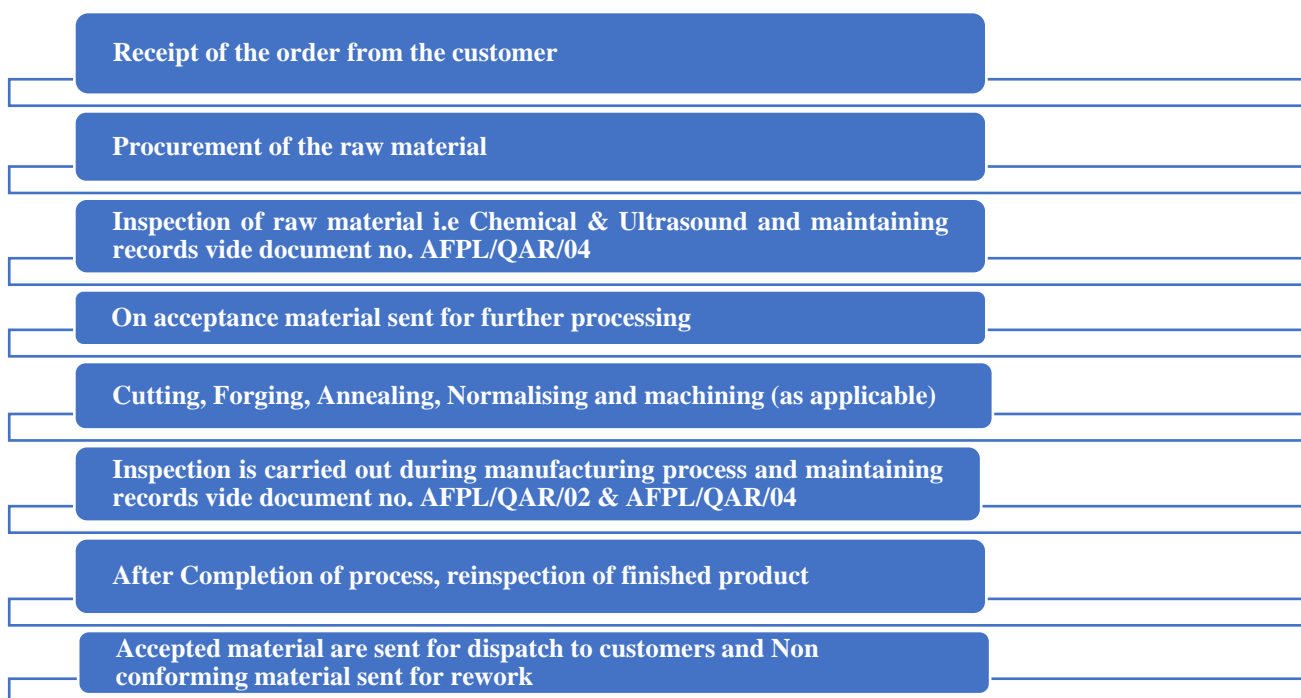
Receipt of the order from the customer

Procurement of the raw material

Inspection of raw material i.e Chemical & Ultrasound and maintaining records vide document no. AFPL/QAR/04

On acceptance material sent for further processing

Cutting, Forging, Annealing, Normalising and machining (as applicable)

Inspection is carried out during manufacturing process and maintaining records vide document no. AFPL/QAR/02 & AFPL/QAR/04

After Completion of process, reinspection of finished product

Accepted material are sent for dispatch to customers and Non conforming material sent for rework